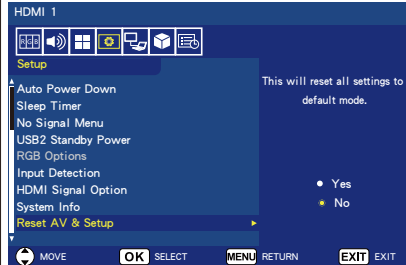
HDMI 1

Setup

Auto Power Down
Sleep Timer
No Signal Menu
USB2 Standby Power
RGB Options
Input Detection
HDMI Signal Option
System Info
Reset AV & Setup

This will reset all settings to default mode.

Yes
No

MOVE
OK SELECT
MENU RETURN
EXIT EXIT